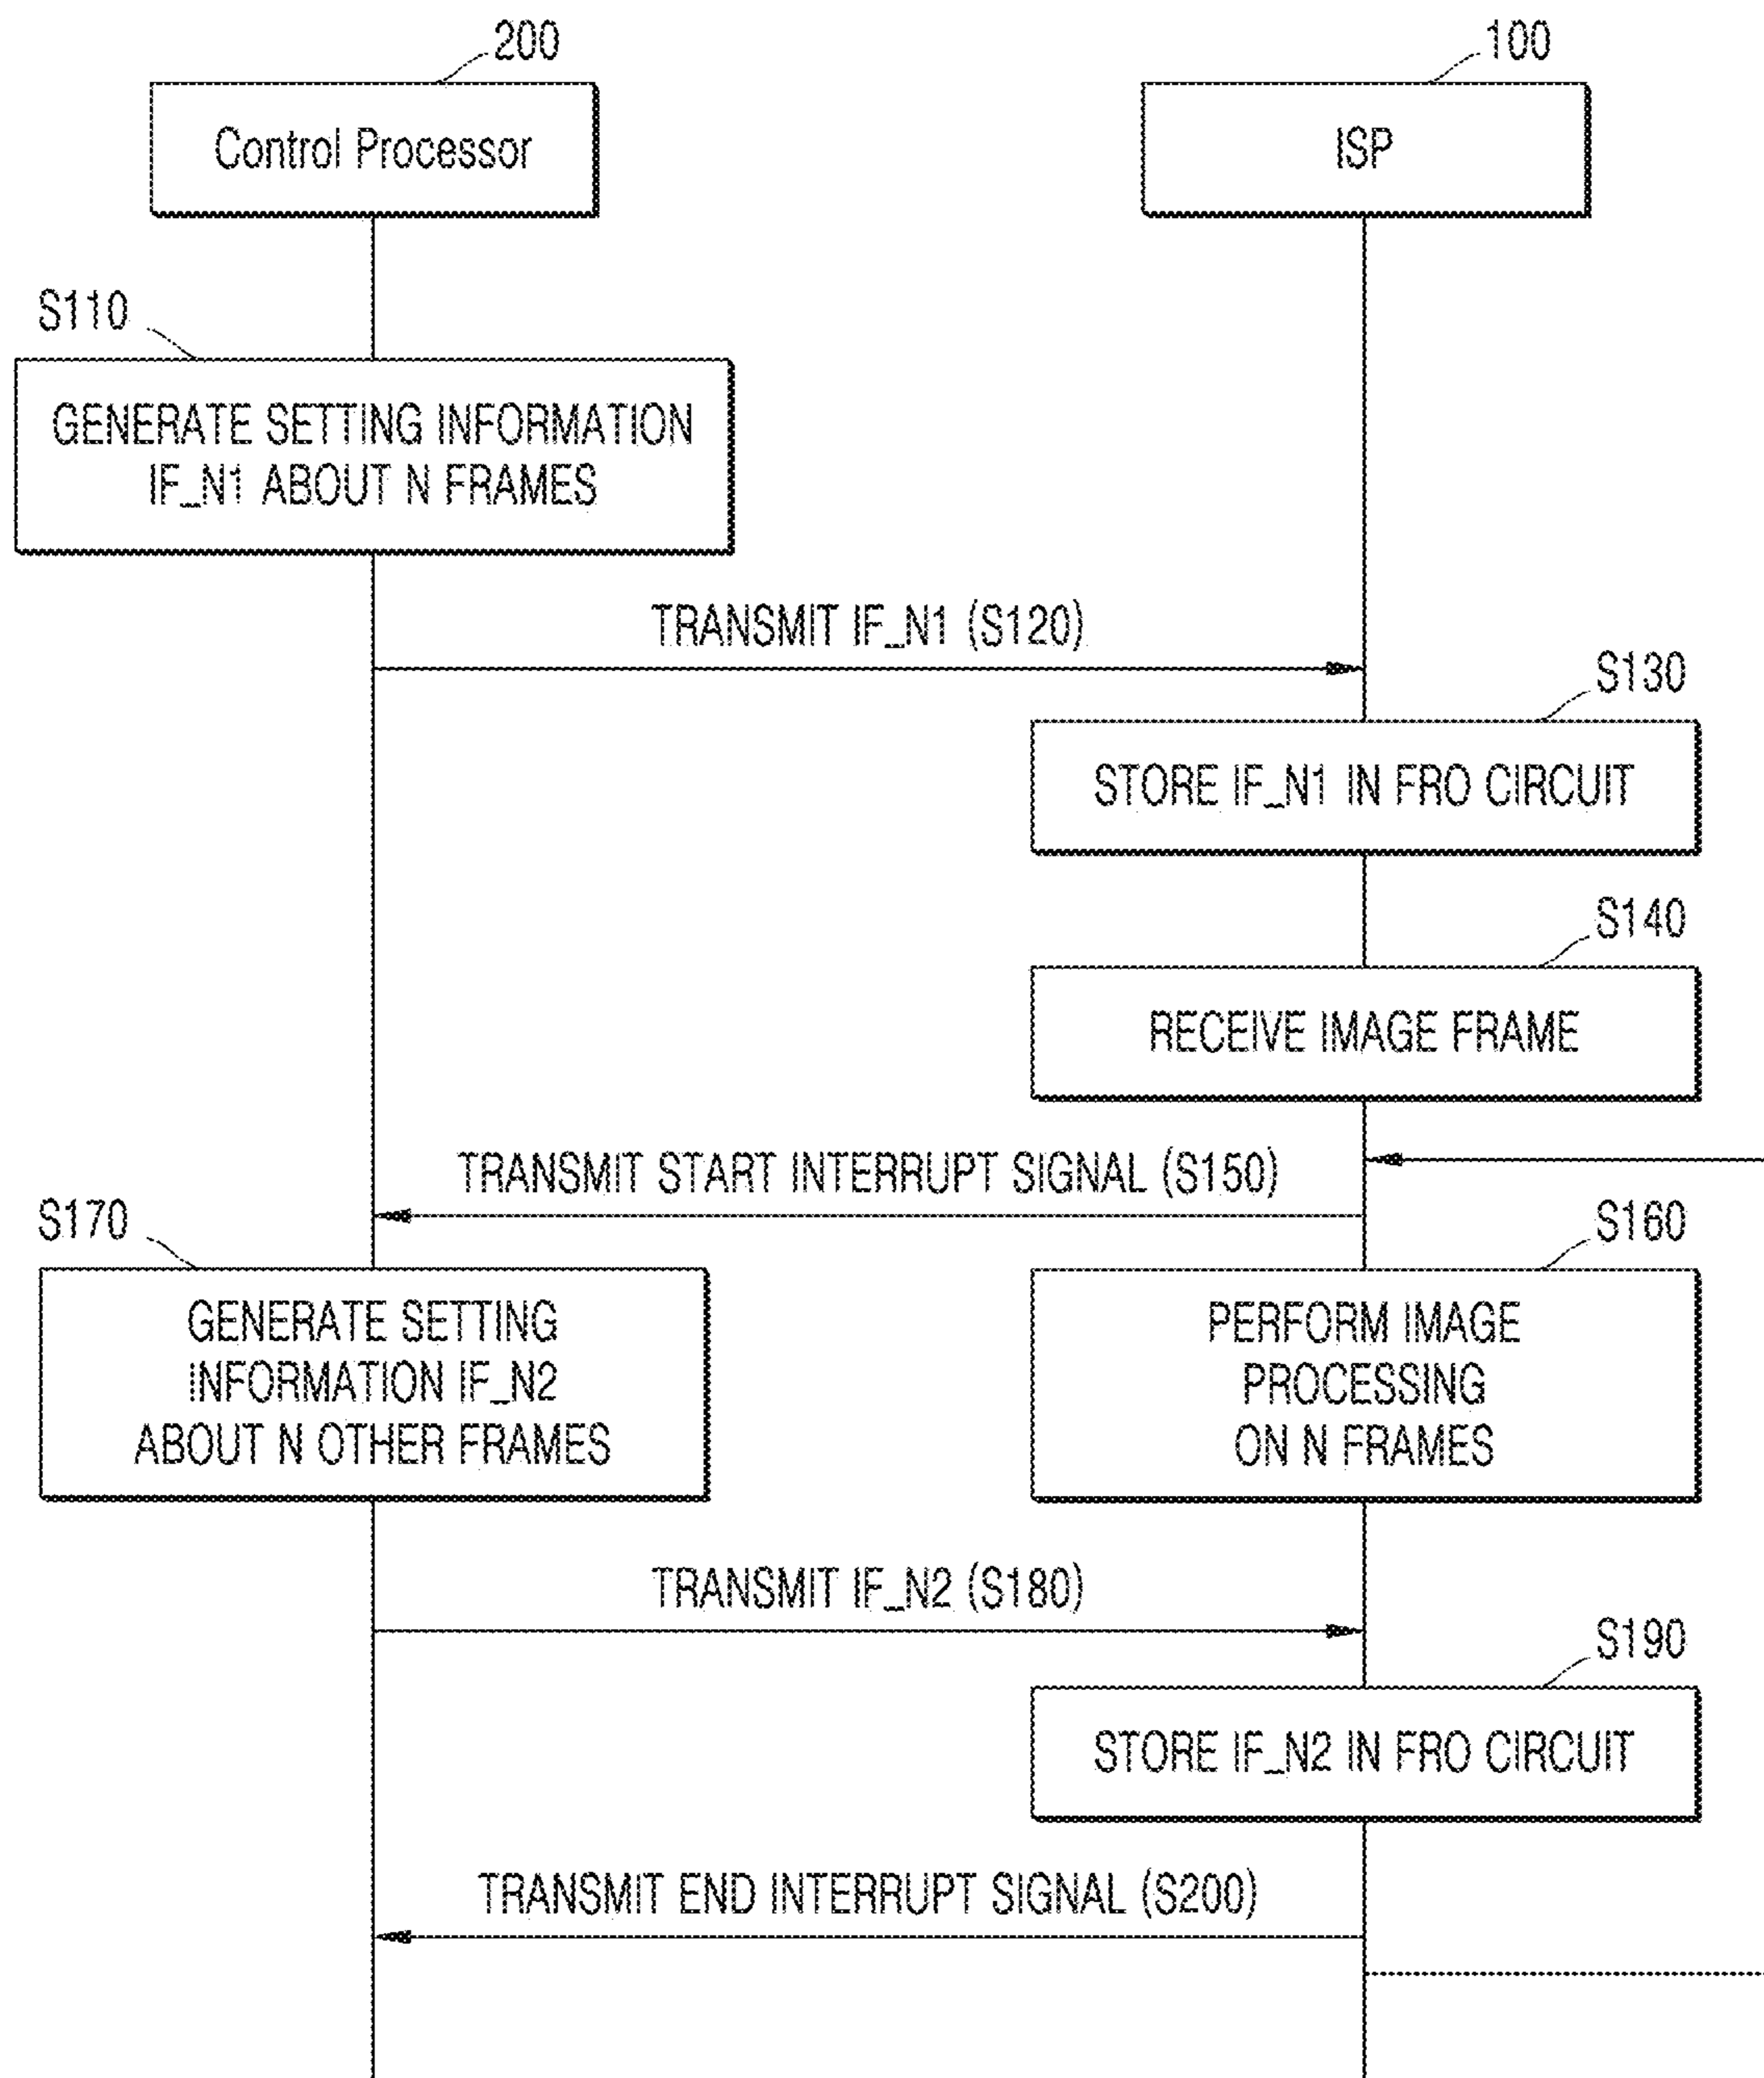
200

Control Processor

100

ISP

S110

GENERATE SETTING INFORMATION IF_N1 ABOUT N FRAMES

TRANSMIT IF_N1 (S120)

S130

STORE IF_N1 IN FRO CIRCUIT

S140

RECEIVE IMAGE FRAME

TRANSMIT START INTERRUPT SIGNAL (S150)

S170

GENERATE SETTING INFORMATION IF_N2 ABOUT N OTHER FRAMES

S160

PERFORM IMAGE PROCESSING ON N FRAMES

TRANSMIT IF_N2 (S180)

S190

STORE IF_N2 IN FRO CIRCUIT

TRANSMIT END INTERRUPT SIGNAL (S200)